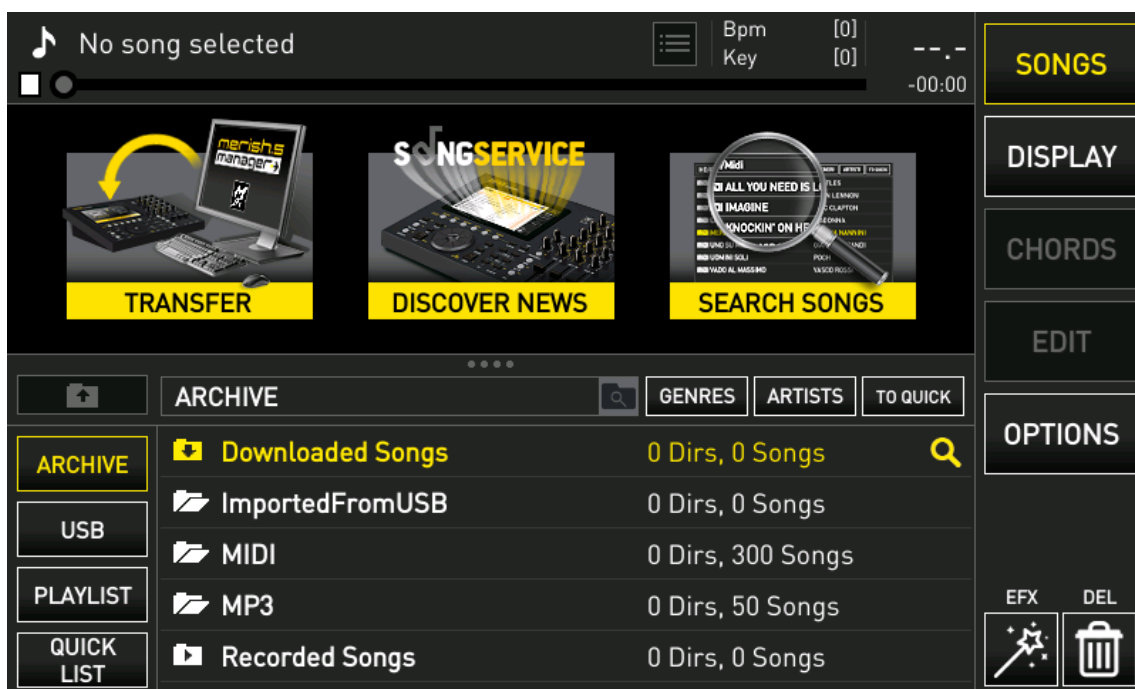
No song selected

Bpm [0]
Key [0]

--.-
-00:00

SONGS
DISPLAY
CHORDS
EDIT
OPTIONS

merish5 manager

SONGSERVICE

/Midi
ALL YOU NEED IS L
IMAGINE
KNOCKIN' ON HE
TLES
LENNON
CLAPTON
DONNA
NANNINI
POOH
VADO AL MASSIMO
VASCO ROSSI

TRANSFER
DISCOVER NEWS
SEARCH SONGS

ARCHIVE
GENRES
ARTISTS
TO QUICK

ARCHIVE
USB
PLAYLIST
QUICK LIST

| | |
|---|---|
| Downloaded Songs | 0 Dirs, 0 Songs |
| ImportedFromUSB | 0 Dirs, 0 Songs |
| MIDI | 0 Dirs, 300 Songs |
| MP3 | 0 Dirs, 50 Songs |
| Recorded Songs | 0 Dirs, 0 Songs |

EFX
DEL